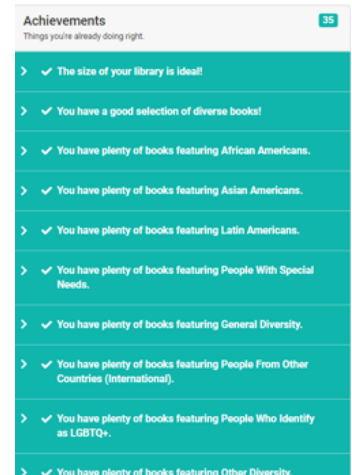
Achievements
35
Things you're already doing right.

> ✔ The size of your library is ideal!

> ✔ You have a good selection of diverse books!

> ✔ You have plenty of books featuring African Americans.

> ✔ You have plenty of books featuring Asian Americans.

> ✔ You have plenty of books featuring Latin Americans.

> ✔ You have plenty of books featuring People With Special Needs.

> ✔ You have plenty of books featuring General Diversity.

> ✔ You have plenty of books featuring People From Other Countries (International).

> ✔ You have plenty of books featuring People Who Identify as LGBTQ+.

> ✔ You have plenty of books featuring Other Diversity.